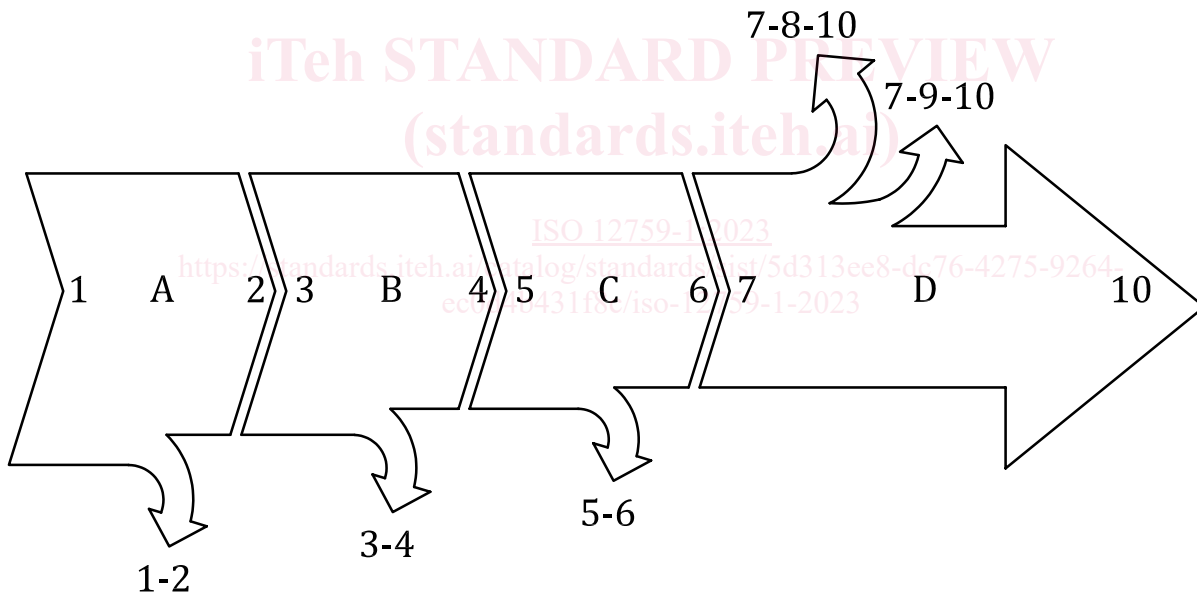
iTeh STANDARD PREVIEW
(standards.iteh.ai)

7-8-10

7-9-10

ISO 12759-1:2023
https://standards.iteh.ai/catalog/standards/sist/5d313ee8-dc76-4275-9264-ec0f40431f8c/iso-12759-1-2023

1 A 2 3 B 4 5 C 6 7 D 10

1-2

3-4

5-6